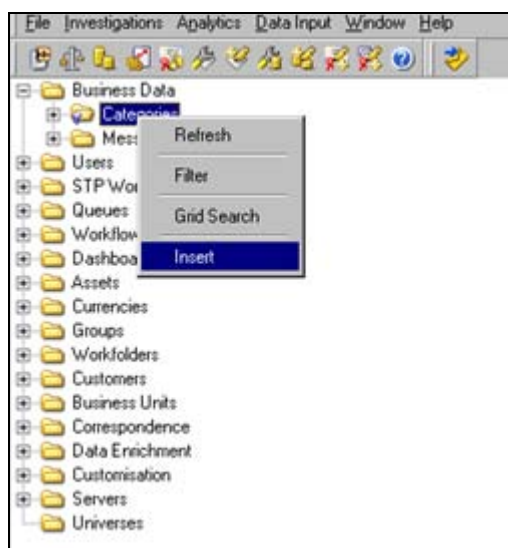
File Investigations Analytics Data Input Window Help

Business Data
Categories
Mess
Users
STP Wo
Queues
Workflow
Dashboa
Assets
Currencies
Groups
Workfolders
Customers
Business Units
Correspondence
Data Enrichment
Customisation
Servers
Universes

Refresh
Filter
Grid Search
Insert